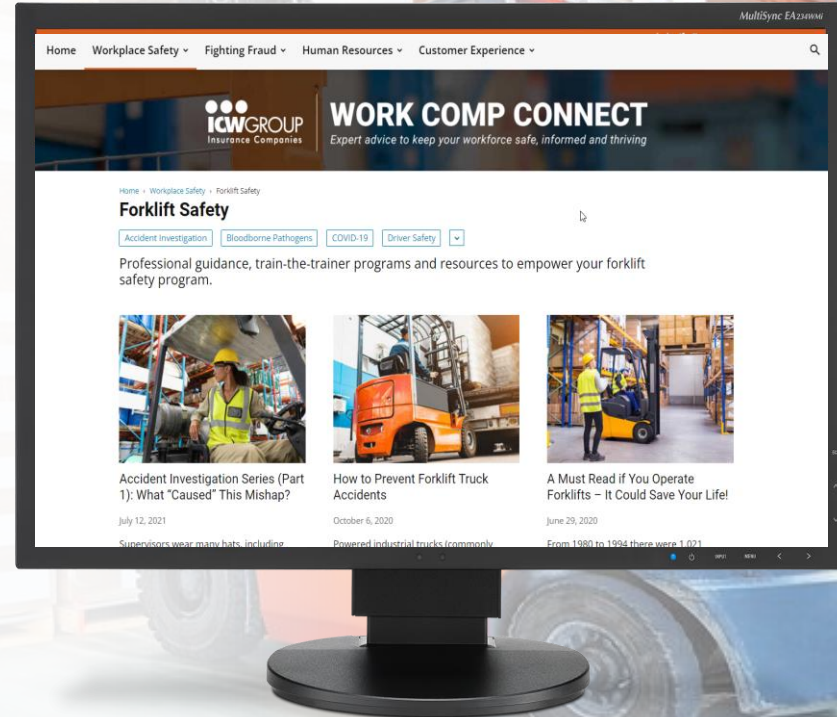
MultiSync EA234WMi

Home Workplace Safety Fighting Fraud Human Resources Customer Experience

ICWGROUP Insurance Companies

WORK COMP CONNECT
Expert advice to keep your workforce safe, informed and thriving

Home › Workplace Safety › Forklift Safety

Forklift Safety

Accident Investigation Bloodborne Pathogens COVID-19 Driver Safety

Professional guidance, train-the-trainer programs and resources to empower your forklift safety program.

Accident Investigation Series (Part 1): What "Caused" This Mishap?

July 12, 2021

Supervisors wear many hats, including

How to Prevent Forklift Truck Accidents

October 6, 2020

Powered industrial trucks (commonly

A Must Read if You Operate Forklifts – It Could Save Your Life!

June 29, 2020

From 1980 to 1994 there were 1,021

INPUT MENU